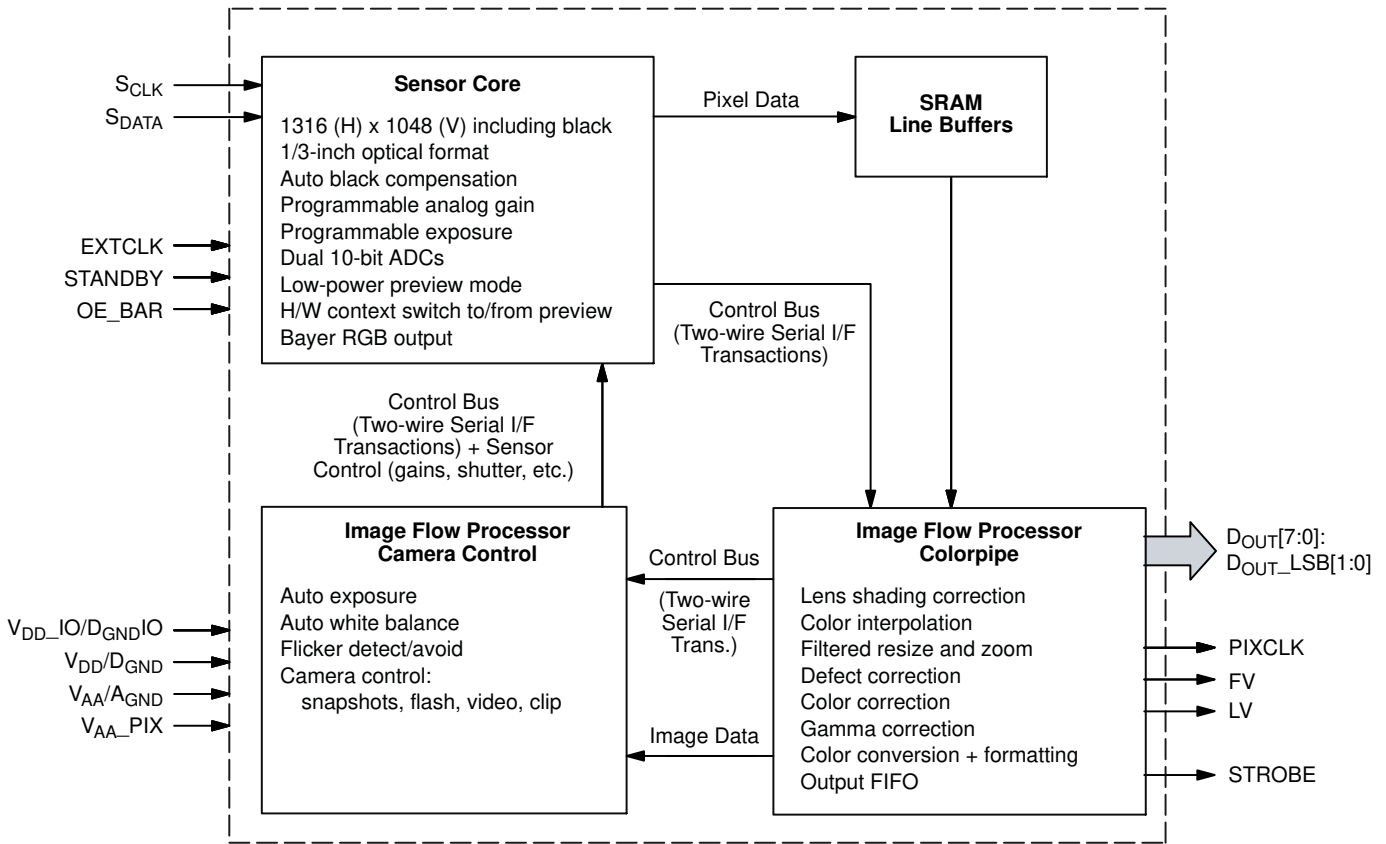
$S_{CLK}$
$S_{DATA}$

Sensor Core
1316 (H) x 1048 (V) including black
1/3-inch optical format
Auto black compensation
Programmable analog gain
Programmable exposure
Dual 10-bit ADCs
Low-power preview mode
H/W context switch to/from preview
Bayer RGB output

Pixel Data

SRAM
Line Buffers

EXTCLK
STANDBY
OE_BAR

Control Bus
(Two-wire Serial I/F
Transactions)

Control Bus
(Two-wire Serial I/F
Transactions) + Sensor
Control (gains, shutter, etc.)

Image Flow Processor
Camera Control
Auto exposure
Auto white balance
Flicker detect/avoid
Camera control:
snapshots, flash, video, clip

Control Bus
(Two-wire
Serial I/F
Trans.)

Image Data

Image Flow Processor
Colorpipe
Lens shading correction
Color interpolation
Filtered resize and zoom
Defect correction
Color correction
Gamma correction
Color conversion + formatting
Output FIFO

$D_{OUT}$[7:0]:
$D_{OUT}$_LSB[1:0]

PIXCLK
FV
LV
STROBE

$V_{DD}$_IO/$D_{GND}$IO
$V_{DD}$/$D_{GND}$
$V_{AA}$/$A_{GND}$
$V_{AA}$_PIX